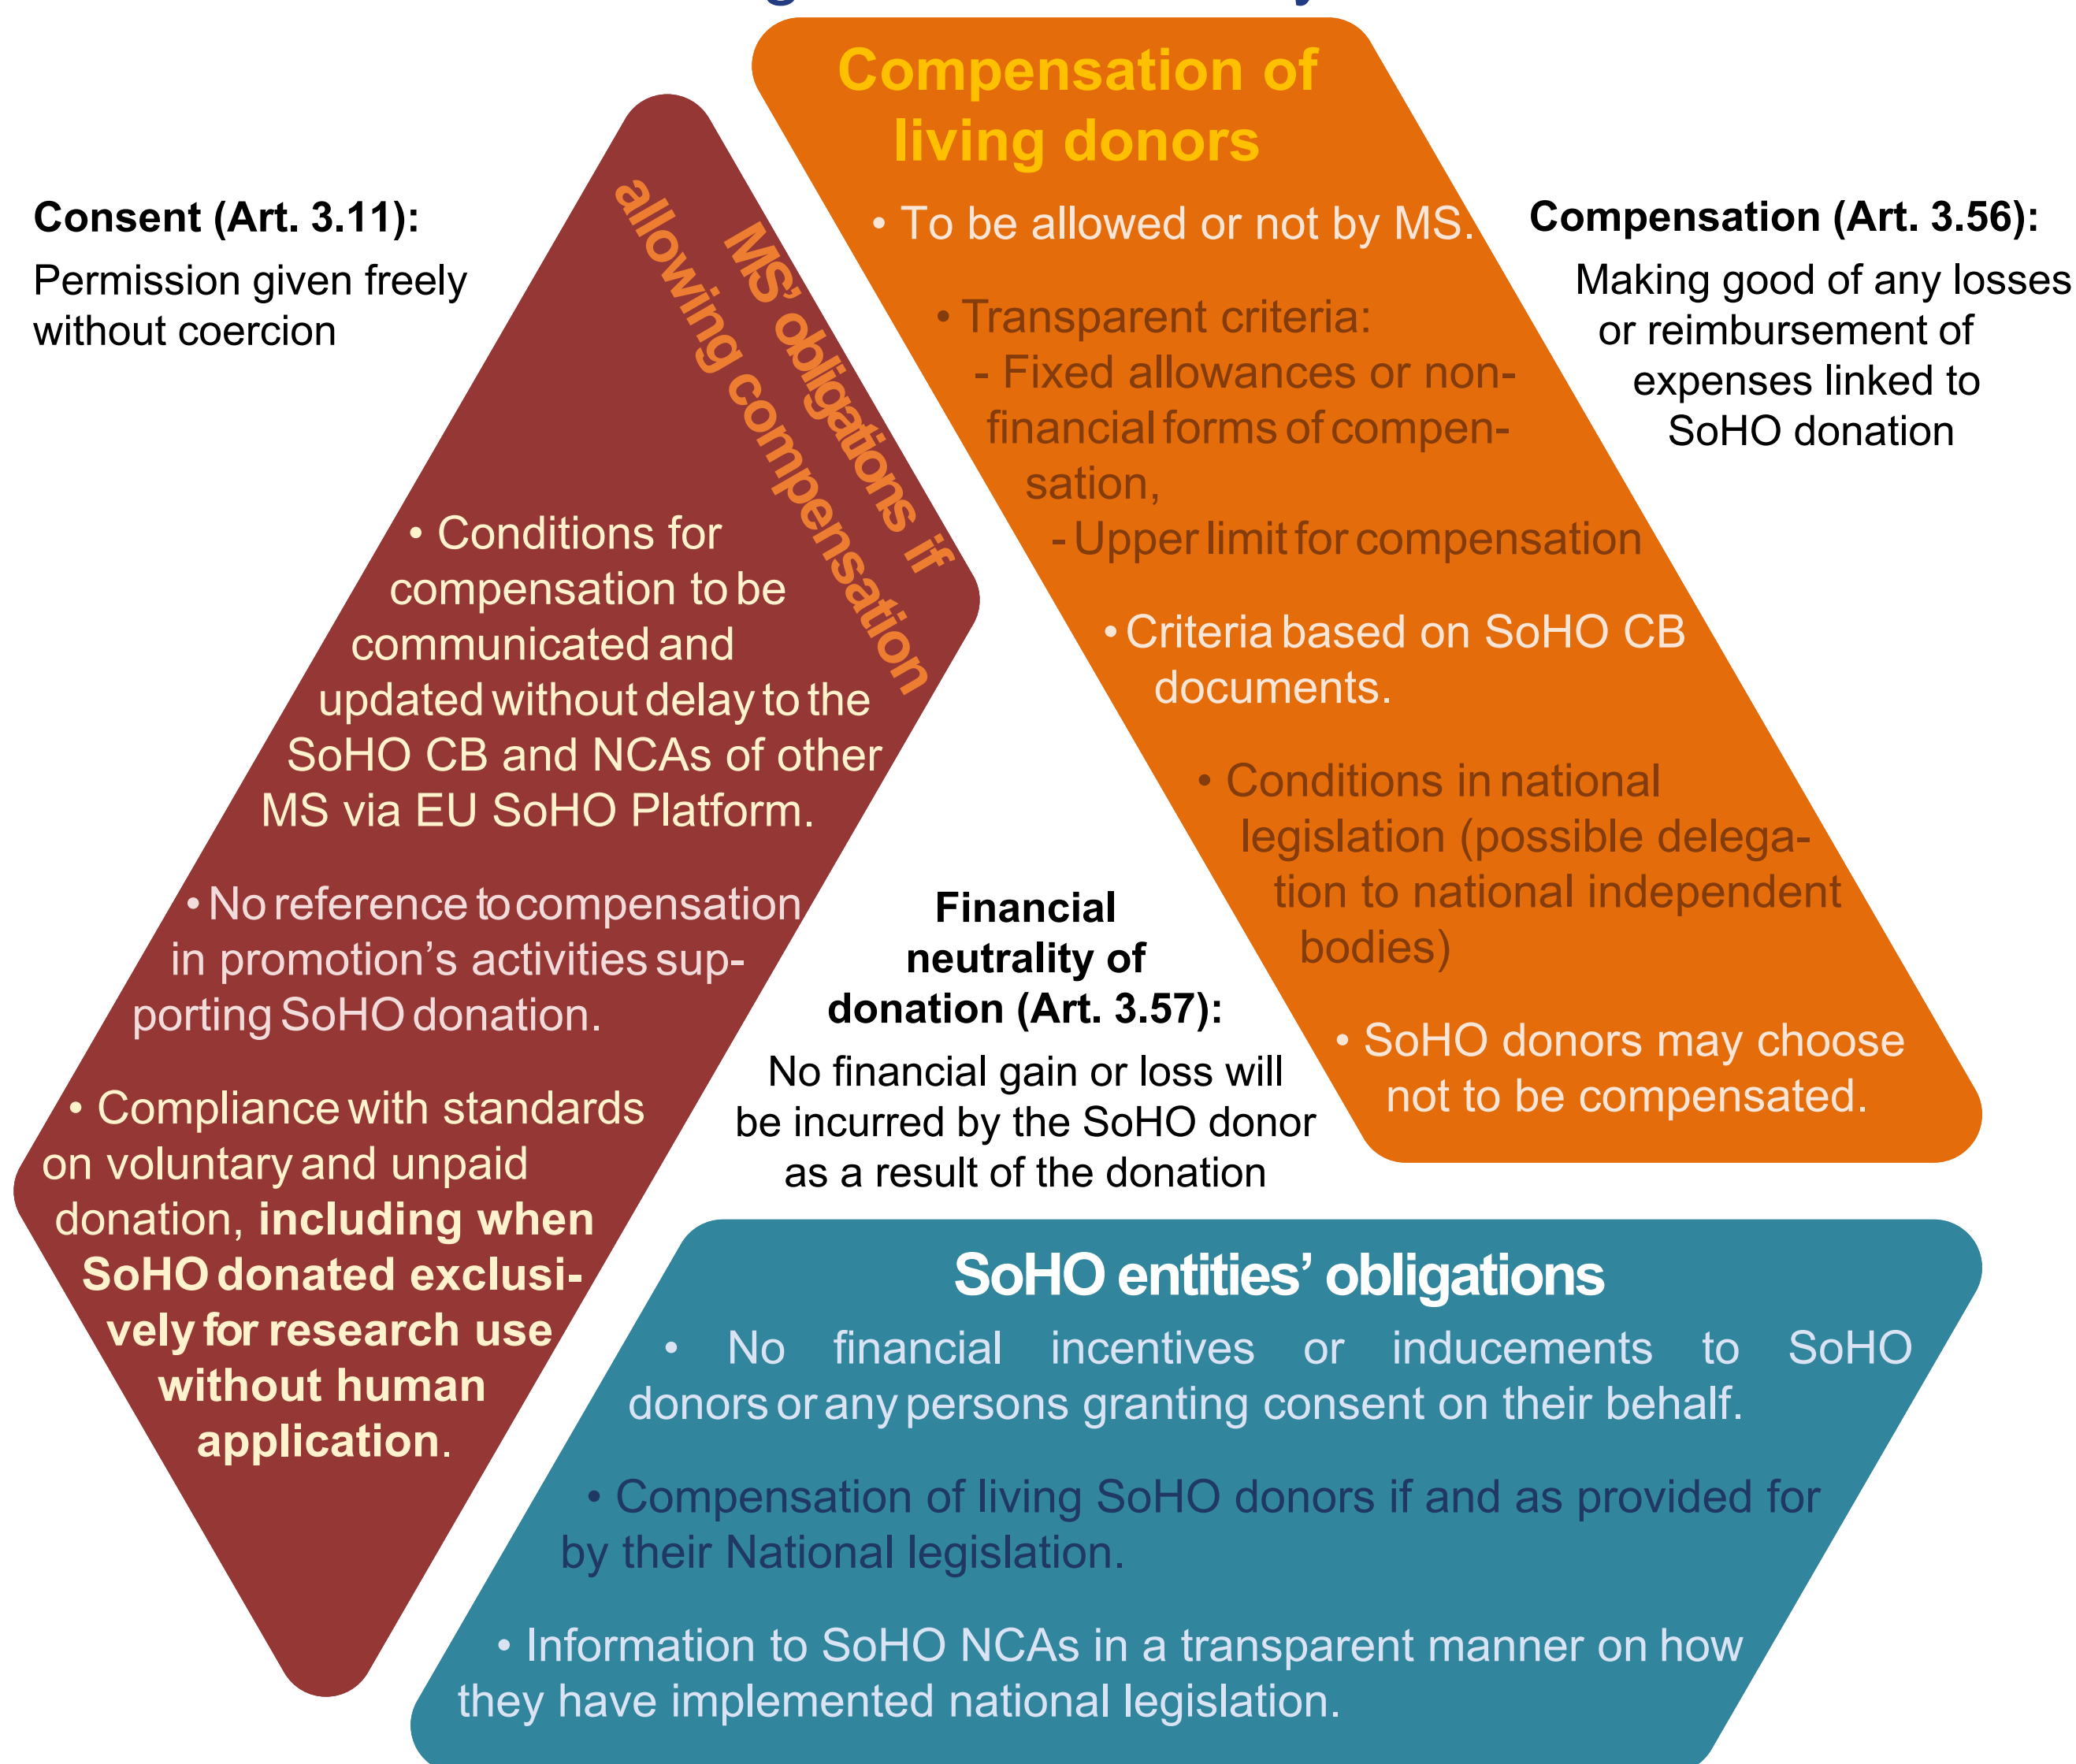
Compensation of living donors

• To be allowed or not by MS.

• Transparent criteria:
- Fixed allowances or non-financial forms of compensation,
- Upper limit for compensation

• Criteria based on SoHO CB documents.

• Conditions in national legislation (possible delegation to national independent bodies)

• SoHO donors may choose not to be compensated.

Consent (Art. 3.11):
Permission given freely without coercion

Compensation (Art. 3.56):
Making good of any losses or reimbursement of expenses linked to SoHO donation

MS' obligations if allowing compensation

• Conditions for compensation to be communicated and updated without delay to the SoHO CB and NCAs of other MS via EU SoHO Platform.

• No reference to compensation in promotion's activities supporting SoHO donation.

• Compliance with standards on voluntary and unpaid donation, including when SoHO donated exclusively for research use without human application.

Financial neutrality of donation (Art. 3.57):
No financial gain or loss will be incurred by the SoHO donor as a result of the donation

SoHO entities' obligations

• No financial incentives or inducements to SoHO donors or any persons granting consent on their behalf.

• Compensation of living SoHO donors if and as provided for by their National legislation.

• Information to SoHO NCAs in a transparent manner on how they have implemented national legislation.